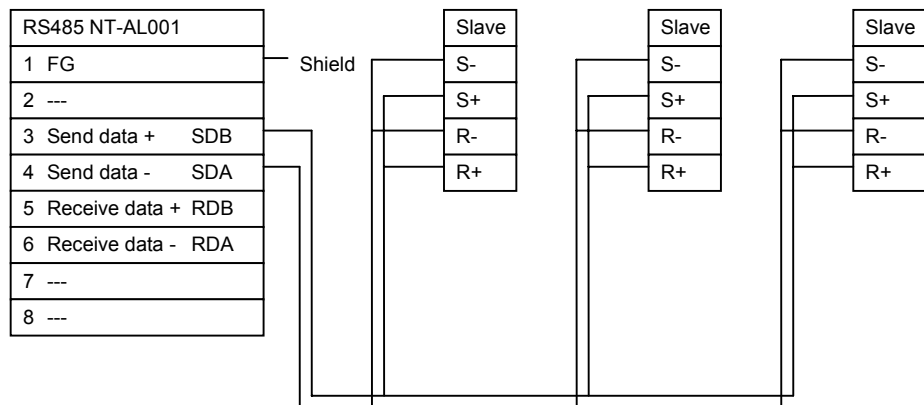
RS485 NT-AL001

1 FG

2 ---

3 Send data + SDB

4 Send data - SDA

5 Receive data + RDB

6 Receive data - RDA

7 ---

8 ---

Shield

| Slave |
|---|
| S- |
| S+ |
| R- |
| R+ |

| Slave |
|---|
| S- |
| S+ |
| R- |
| R+ |

| Slave |
|---|
| S- |
| S+ |
| R- |
| R+ |